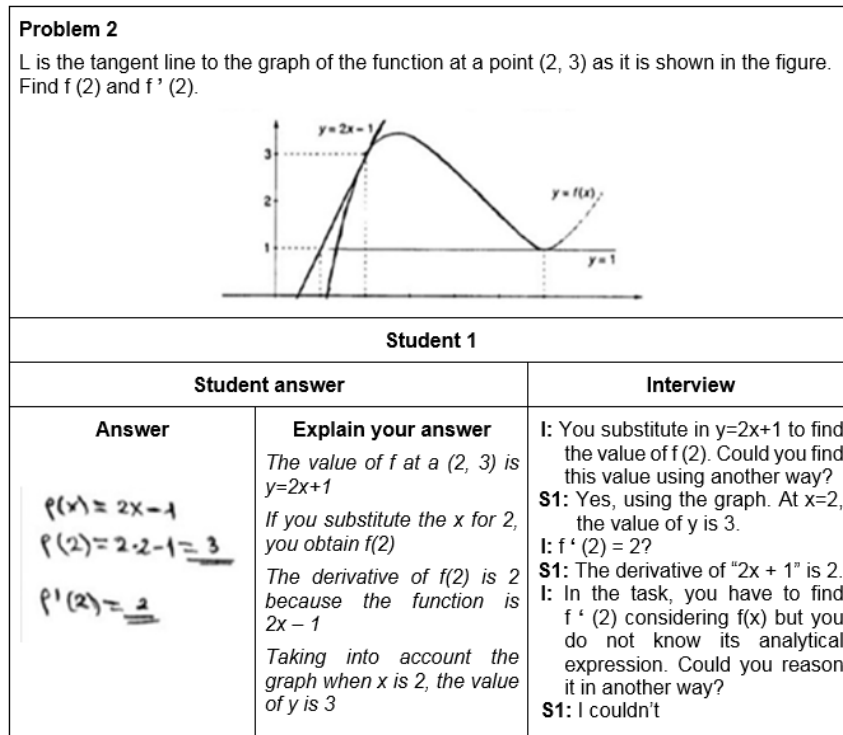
**Problem 2**

L is the tangent line to the graph of the function at a point (2, 3) as it is shown in the figure. Find f (2) and f ' (2).

$y=2x-1$

$y=f(x)$

$y=1$

3
2
1

**Student 1**

| **Student answer** | | **Interview** |
|---|---|---|
| **Answer** | **Explain your answer** | **I:** You substitute in y=2x+1 to find the value of f (2). Could you find this value using another way? **S1:** Yes, using the graph. At x=2, the value of y is 3. **I:** f ' (2) = 2? **S1:** The derivative of "2x + 1" is 2. **I:** In the task, you have to find f ' (2) considering f(x) but you do not know its analytical expression. Could you reason it in another way? **S1:** I couldn't |
| $f(x)=2x-1$ $f(2)=2\cdot2-1=3$ $f'(2)=2$ | The value of f at a (2, 3) is y=2x+1 If you substitute the x for 2, you obtain f(2) The derivative of f(2) is 2 because the function is 2x – 1 Taking into account the graph when x is 2, the value of y is 3 | |